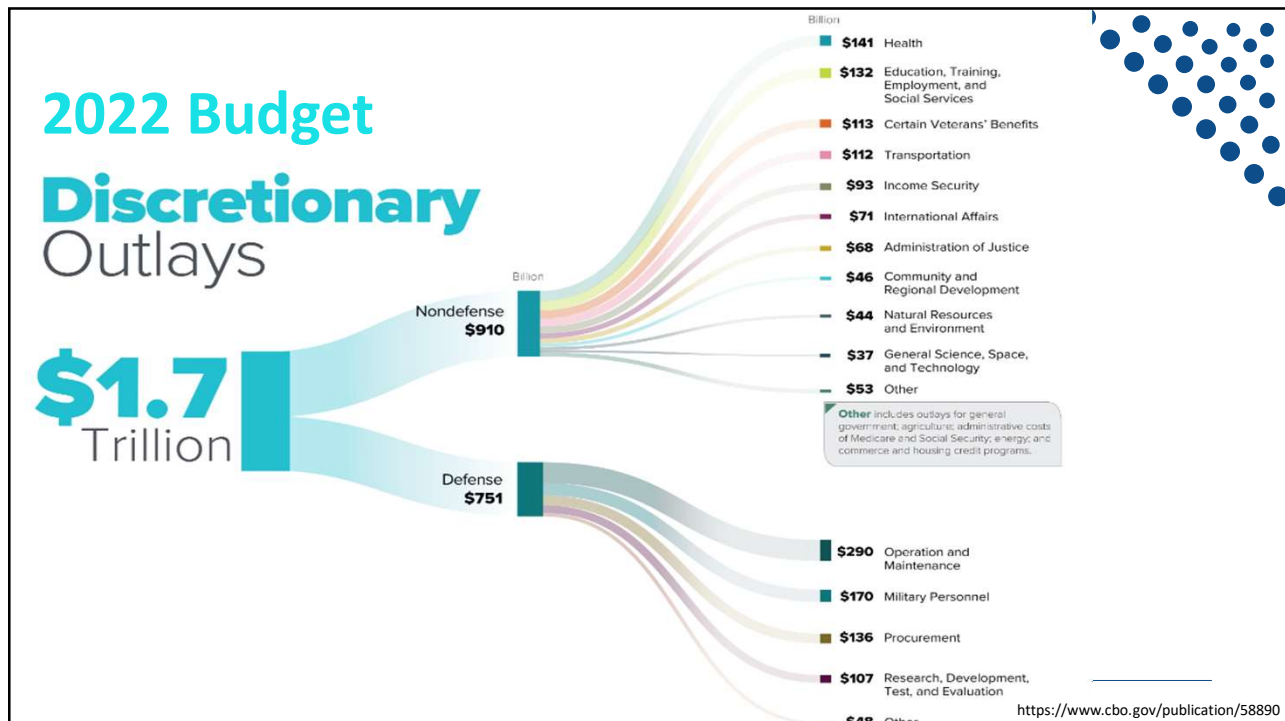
2022 Budget

Discretionary Outlays

$1.7 Trillion

Billion

Nondefense $910

Defense $751

Billion

$141 Health

$132 Education, Training, Employment, and Social Services

$113 Certain Veterans' Benefits

$112 Transportation

$93 Income Security

$71 International Affairs

$68 Administration of Justice

$46 Community and Regional Development

$44 Natural Resources and Environment

$37 General Science, Space, and Technology

$53 Other

Other includes outlays for general government; agriculture; administrative costs of Medicare and Social Security; energy; and commerce and housing credit programs.

$290 Operation and Maintenance

$170 Military Personnel

$136 Procurement

$107 Research, Development, Test, and Evaluation

$48 Other

https://www.cbo.gov/publication/58890